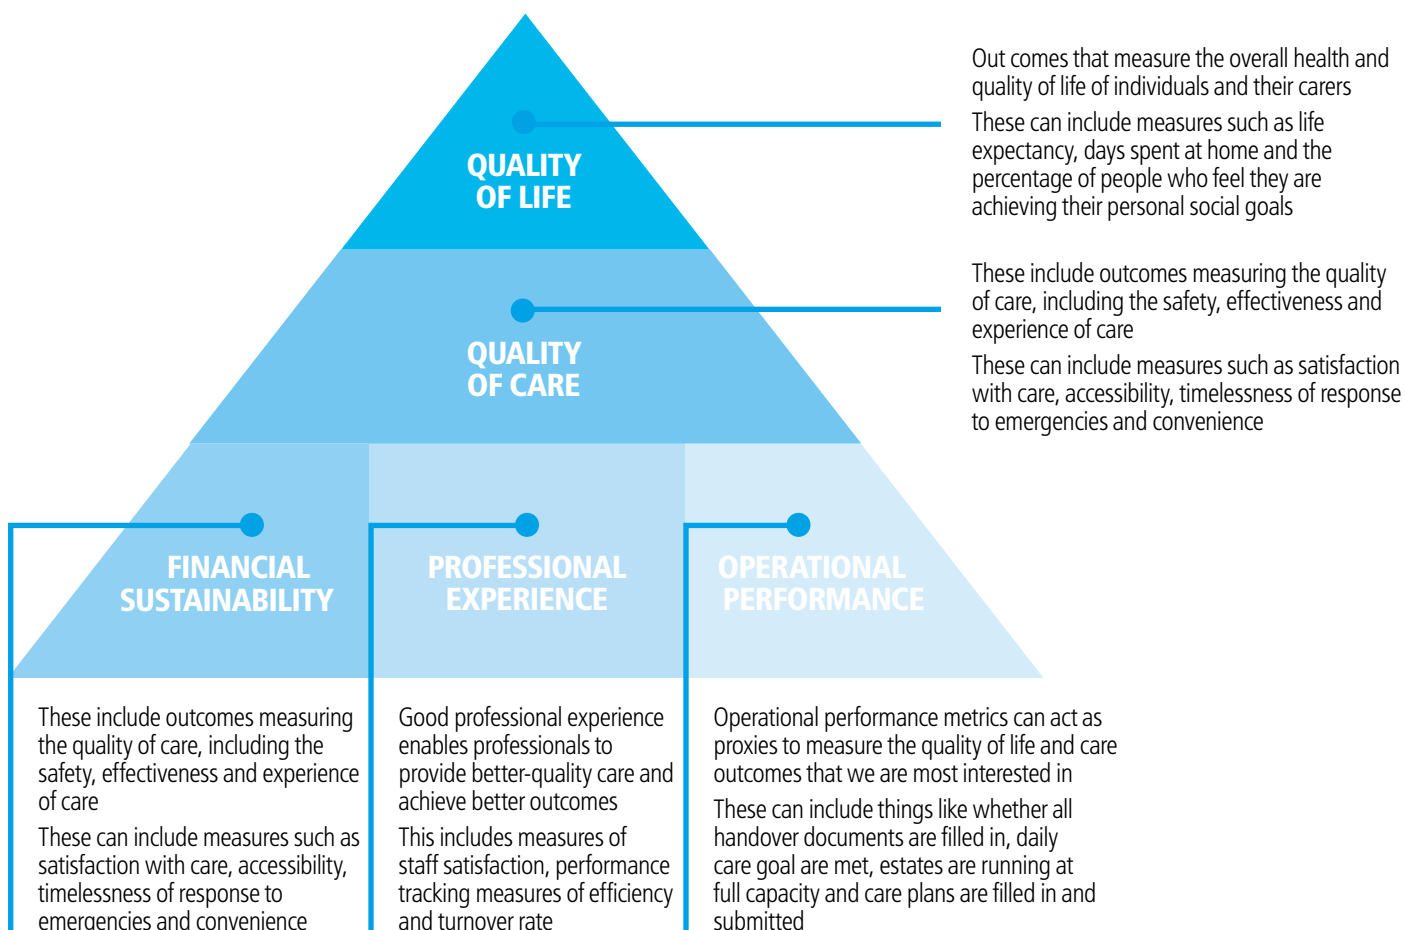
QUALITY OF LIFE

Out comes that measure the overall health and quality of life of individuals and their carers

These can include measures such as life expectancy, days spent at home and the percentage of people who feel they are achieving their personal social goals

QUALITY OF CARE

These include outcomes measuring the quality of care, including the safety, effectiveness and experience of care

These can include measures such as satisfaction with care, accessibility, timelessness of response to emergencies and convenience

FINANCIAL SUSTAINABILITY

PROFESSIONAL EXPERIENCE

OPERATIONAL PERFORMANCE

These include outcomes measuring the quality of care, including the safety, effectiveness and experience of care

These can include measures such as satisfaction with care, accessibility, timelessness of response to emergencies and convenience

Good professional experience enables professionals to provide better-quality care and achieve better outcomes

This includes measures of staff satisfaction, performance tracking measures of efficiency and turnover rate

Operational performance metrics can act as proxies to measure the quality of life and care outcomes that we are most interested in

These can include things like whether all handover documents are filled in, daily care goal are met, estates are running at full capacity and care plans are filled in and submitted